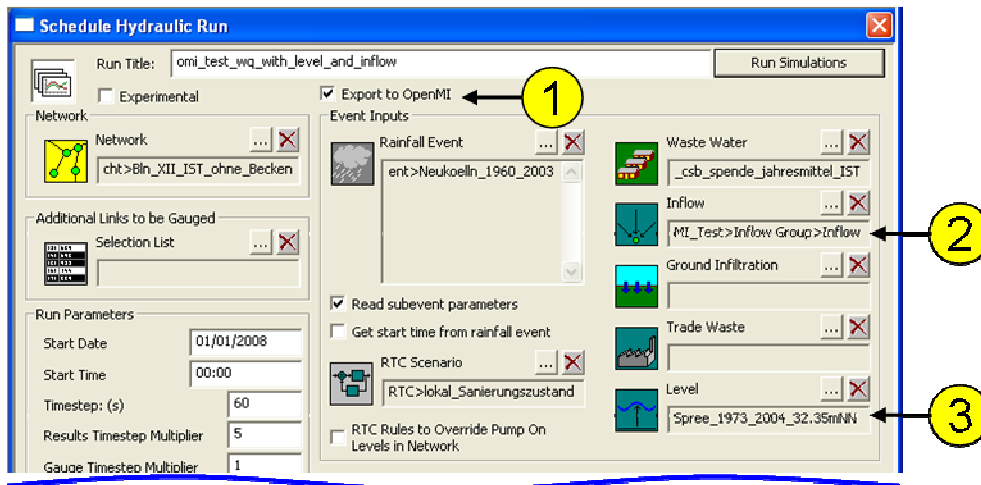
Schedule Hydraulic Run

Run Title: omi_test_wq_with_level_and_inflow

Run Simulations

Experimental

Export to OpenMI

1

Network

Network ...

cht>Bln_XII_IST_ohne_Becken

Additional Links to be Gauged

Selection List ...

Run Parameters

Start Date 01/01/2008

Start Time 00:00

Timestep: (s) 60

Results Timestep Multiplier 5

Gauge Timestep Multiplier 1

Event Inputs

Rainfall Event ...

ent>Neukoelln_1960_2003

Read subevent parameters

Get start time from rainfall event

RTC Scenario ...

RTC>lokal_Sanierungszustand

RTC Rules to Override Pump On Levels in Network

Waste Water ...

_csb_spende_jahresmittel_IST

Inflow ...

MI_Test>Inflow Group>Inflow

2

Ground Infiltration ...

Trade Waste ...

Level ...

Spree_1973_2004_32.35mNN

3